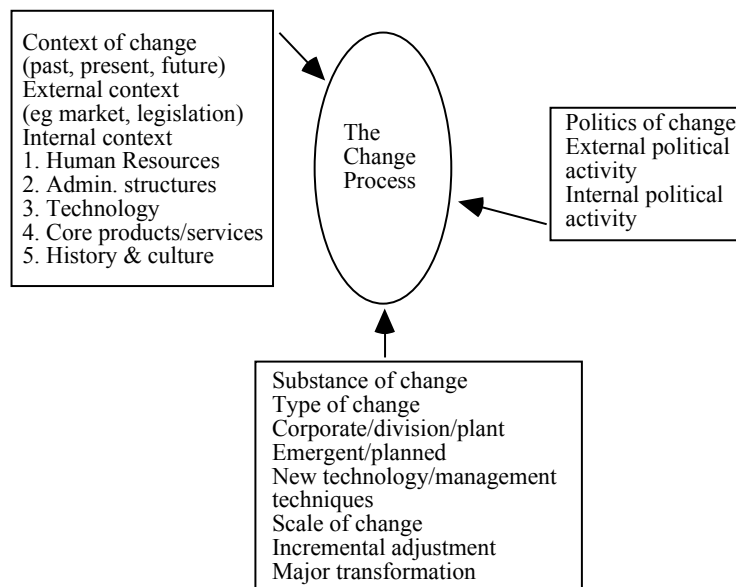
Context of change
(past, present, future)
External context
(eg market, legislation)
Internal context
1. Human Resources
2. Admin. structures
3. Technology
4. Core products/services
5. History & culture

The Change Process

Politics of change
External political activity
Internal political activity

Substance of change
Type of change
Corporate/division/plant
Emergent/planned
New technology/management techniques
Scale of change
Incremental adjustment
Major transformation